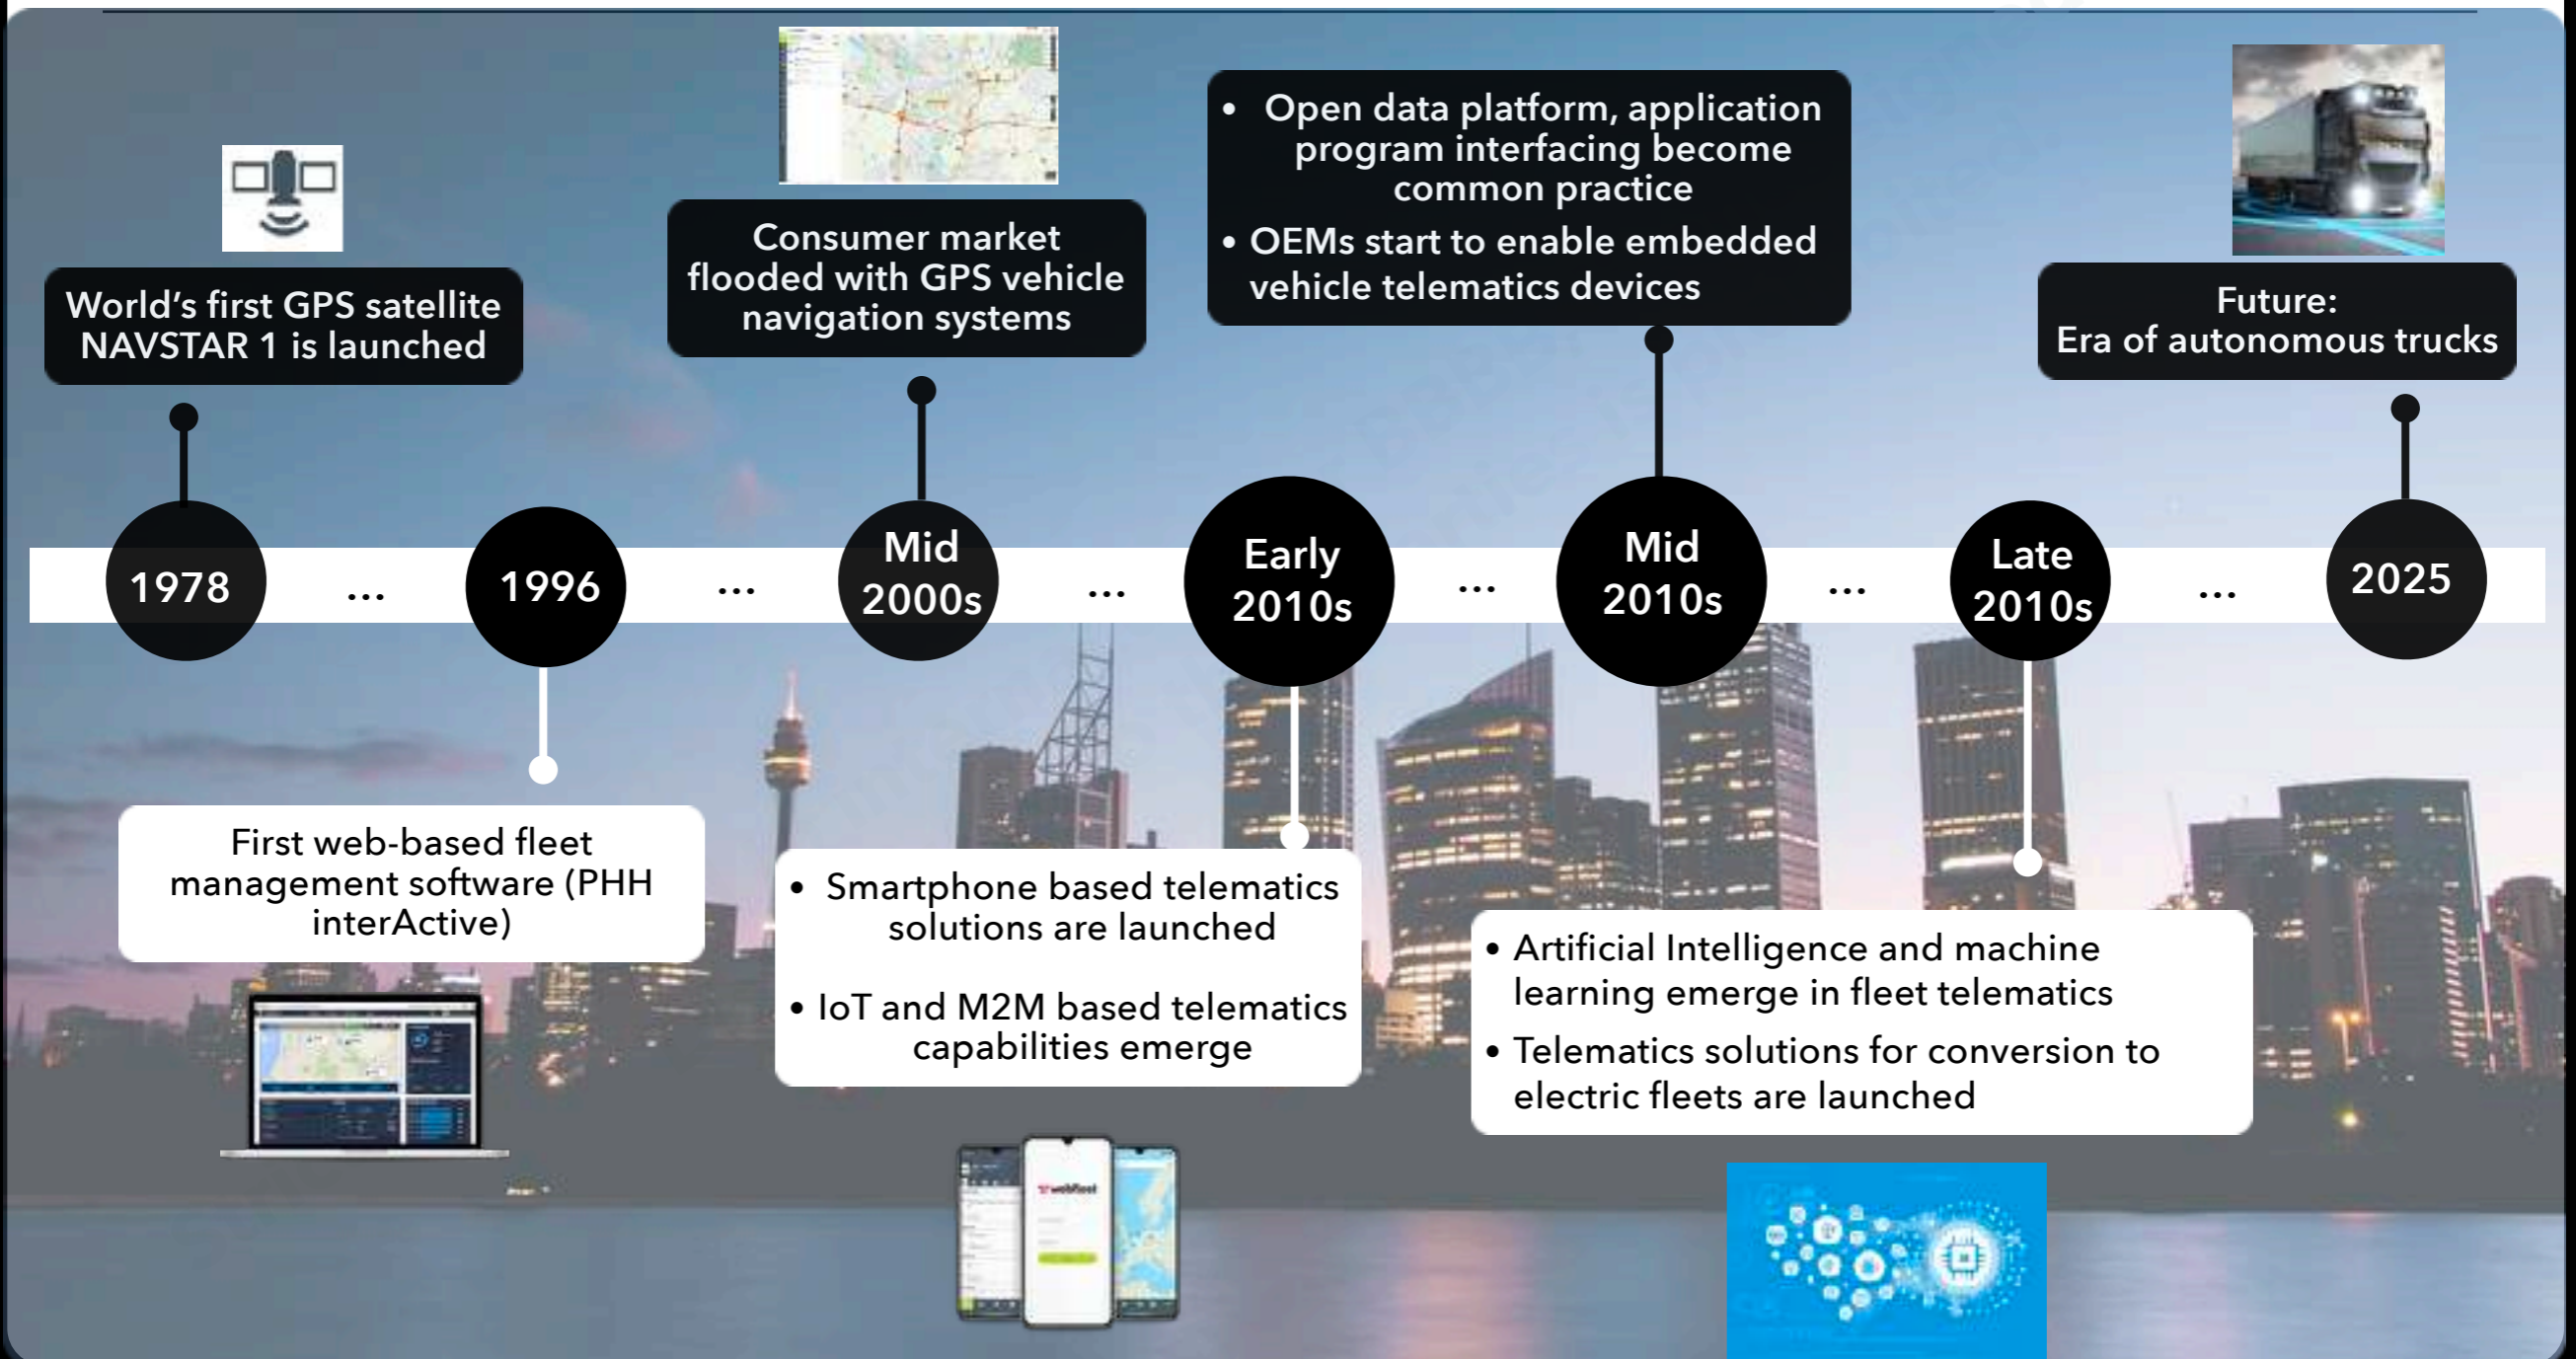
World's first GPS satellite NAVSTAR 1 is launched

Consumer market flooded with GPS vehicle navigation systems

• Open data platform, application program interfacing become common practice
• OEMs start to enable embedded vehicle telematics devices

Future:
Era of autonomous trucks

1978 ... 1996 ... Mid 2000s ... Early 2010s ... Mid 2010s ... Late 2010s ... 2025

First web-based fleet management software (PHH interActive)

• Smartphone based telematics solutions are launched
• IoT and M2M based telematics capabilities emerge

• Artificial Intelligence and machine learning emerge in fleet telematics
• Telematics solutions for conversion to electric fleets are launched

webfleet